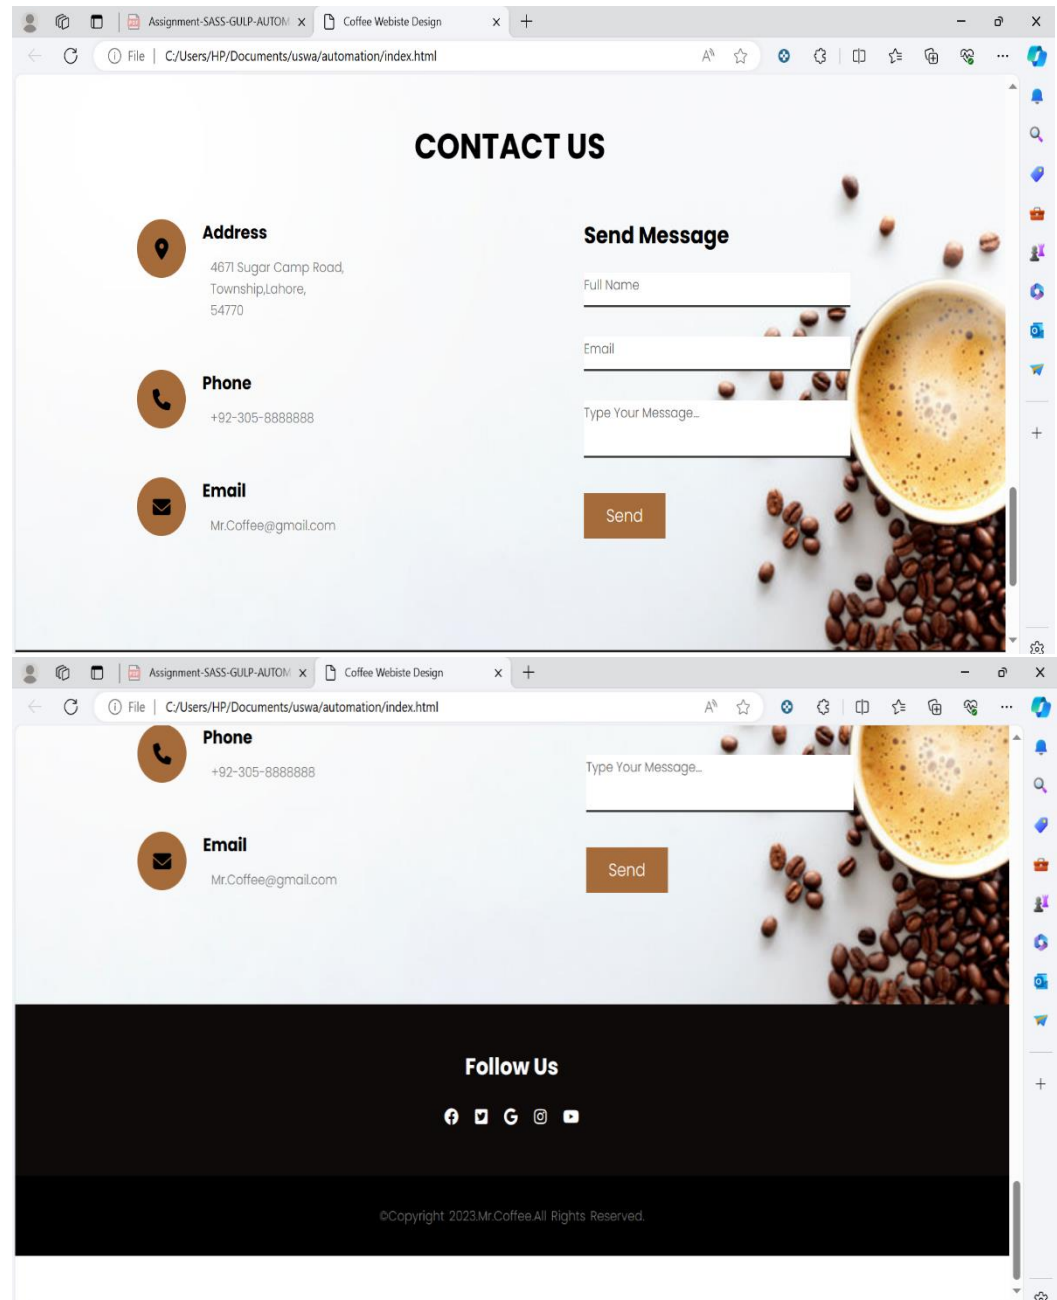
Assignment-SASS-GULP-AUTOM ×
Coffee Webiste Design ×
+
File | C:/Users/HP/Documents/uswa/automation/index.html

CONTACT US

Address
4671 Sugar Camp Road, Township,Lahore, 54770

Phone
+92-305-8888888

Email
Mr.Coffee@gmail.com

Send Message
Full Name
Email
Type Your Message...
Send

Assignment-SASS-GULP-AUTOM ×
Coffee Webiste Design ×
+
File | C:/Users/HP/Documents/uswa/automation/index.html

Phone
+92-305-8888888

Email
Mr.Coffee@gmail.com

Type Your Message...
Send

Follow Us

©Copyright 2023.Mr.Coffee.All Rights Reserved.